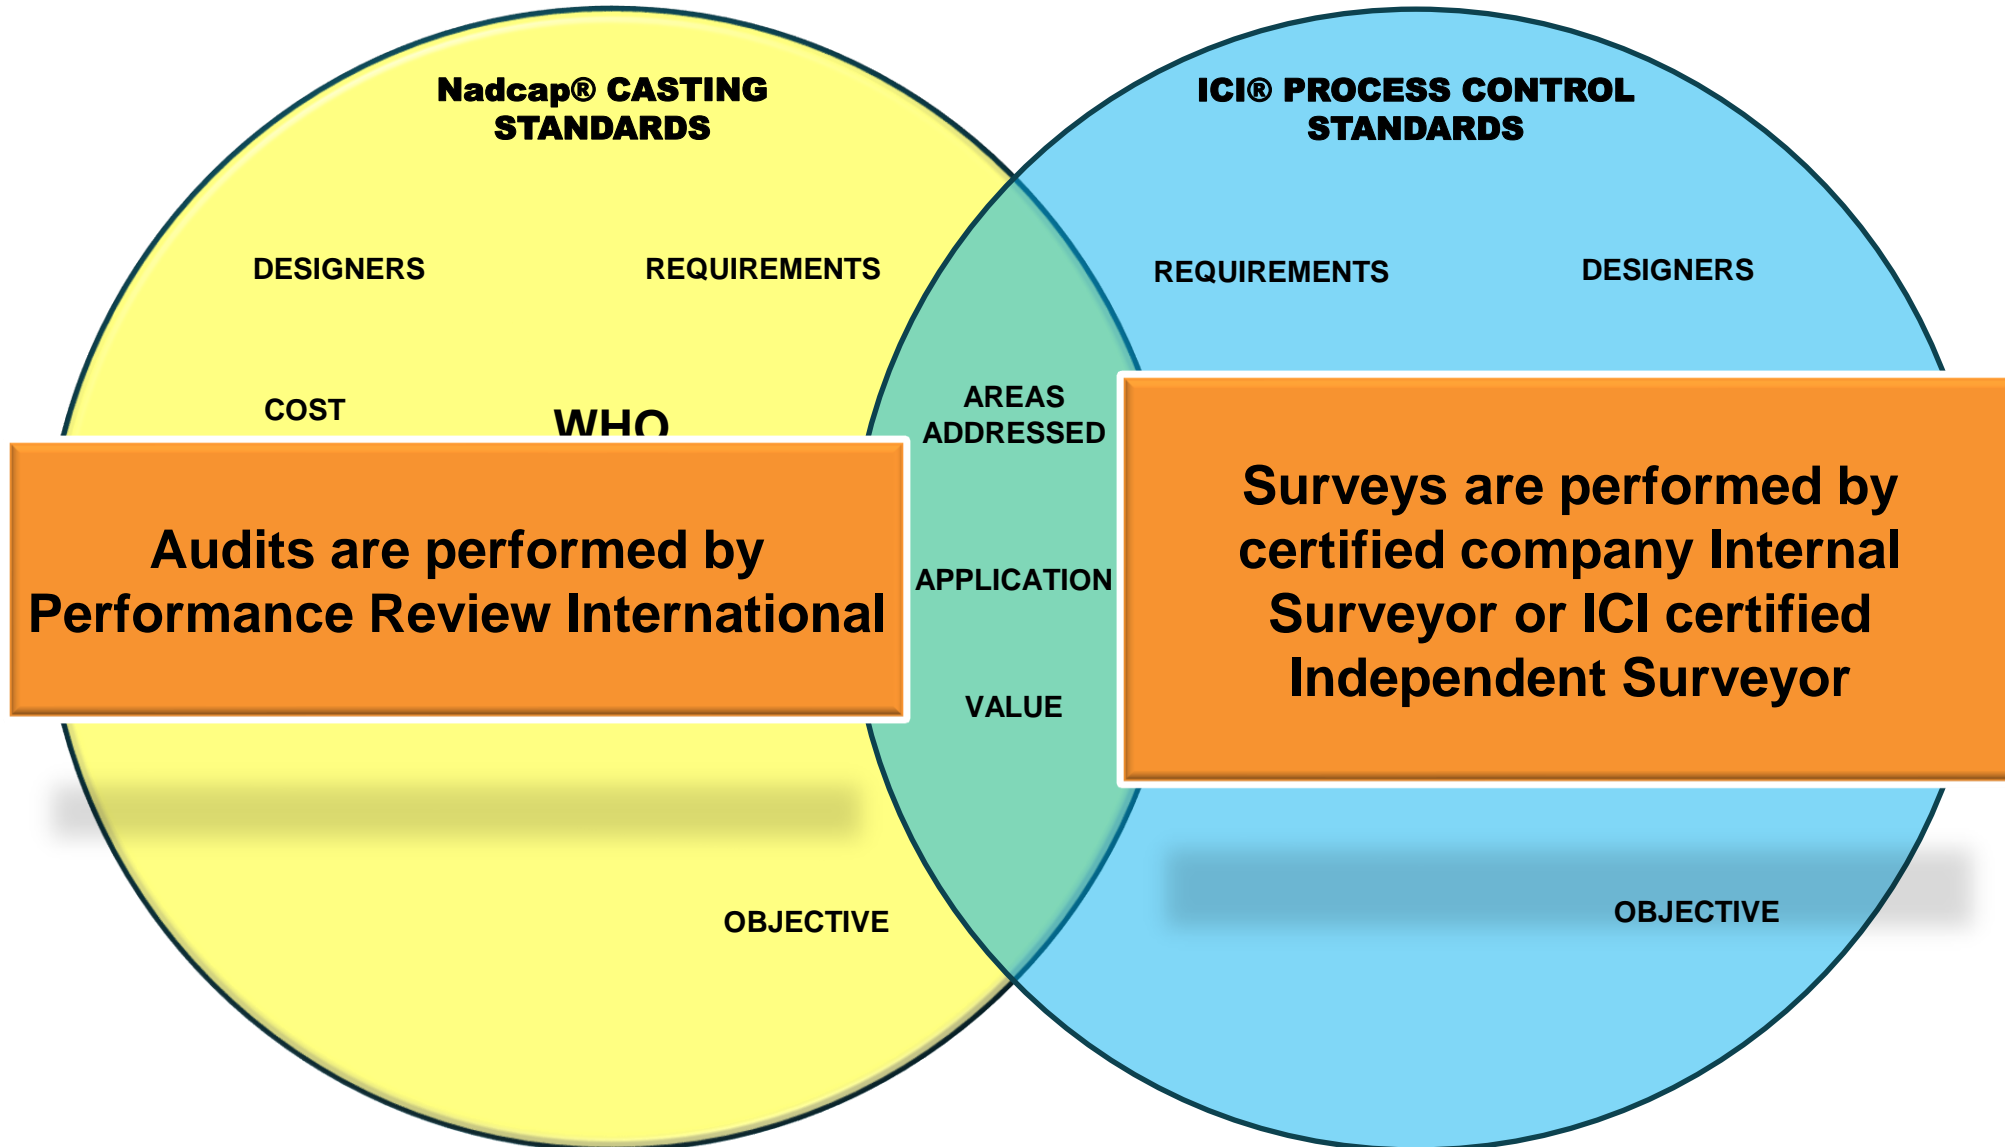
Nadcap® CASTING STANDARDS

DESIGNERS

REQUIREMENTS

COST

WHO

Audits are performed by Performance Review International

OBJECTIVE

AREAS ADDRESSED

APPLICATION

VALUE

ICI® PROCESS CONTROL STANDARDS

REQUIREMENTS

DESIGNERS

Surveys are performed by certified company Internal Surveyor or ICI certified Independent Surveyor

OBJECTIVE